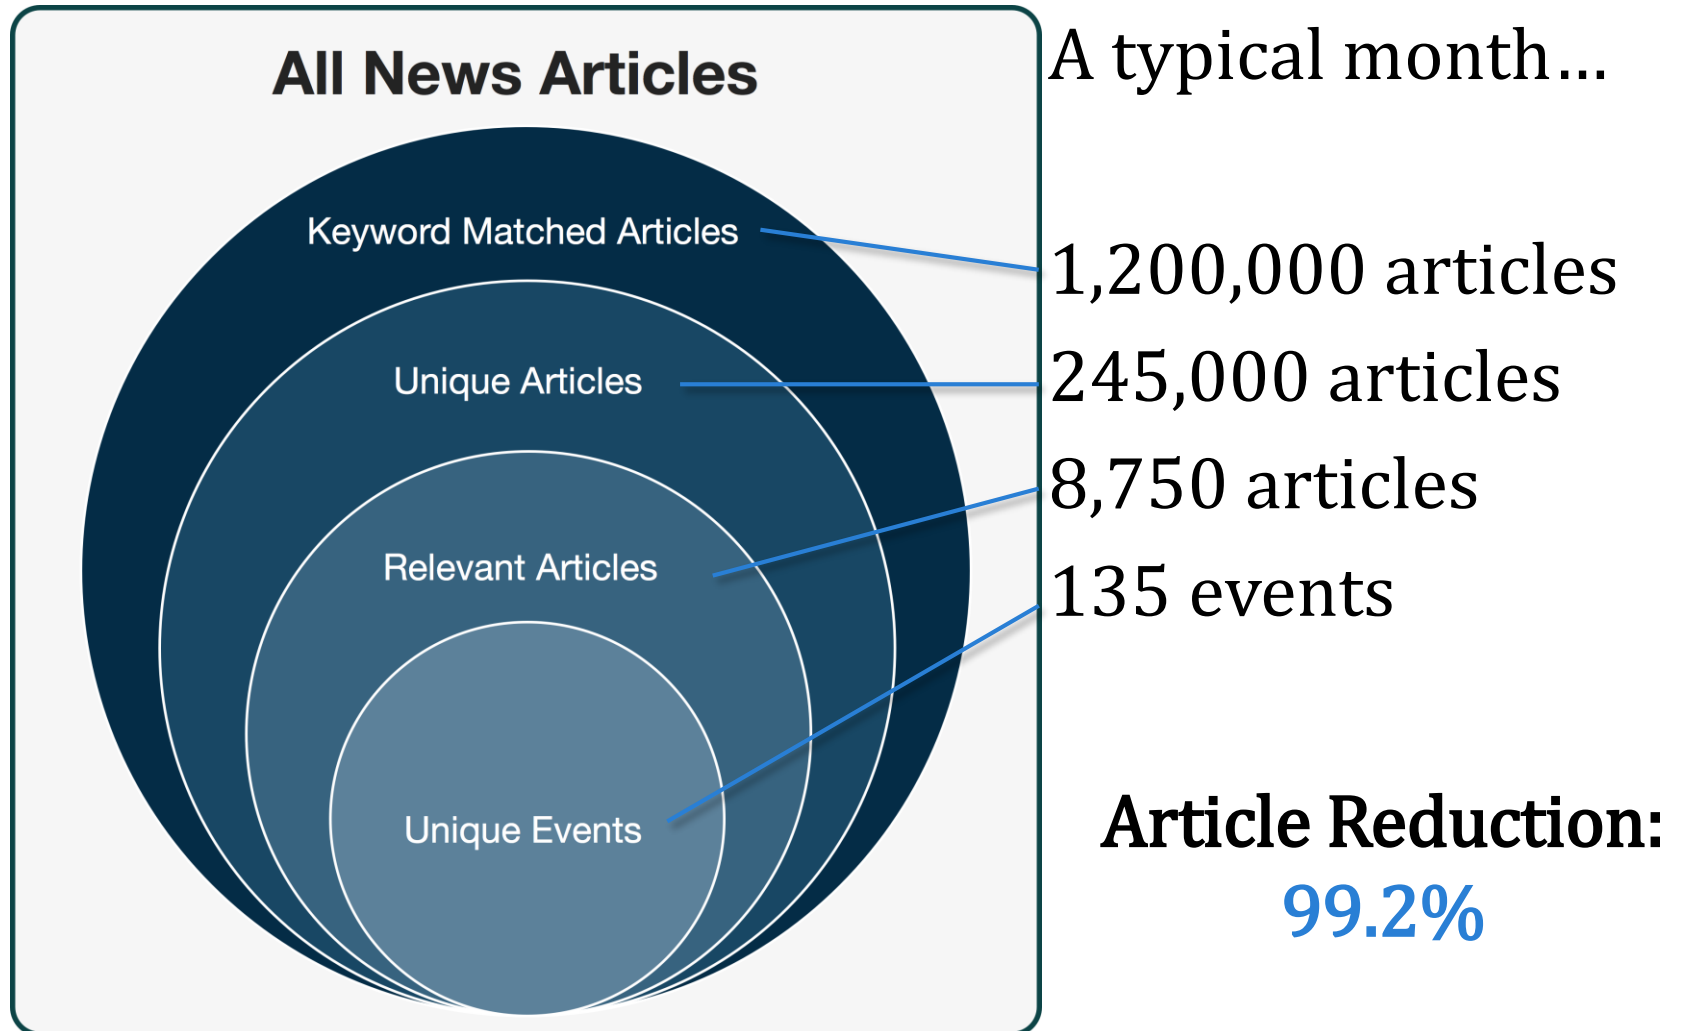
All News Articles

Keyword Matched Articles

Unique Articles

Relevant Articles

Unique Events

A typical month...

1,200,000 articles

245,000 articles

8,750 articles

135 events

Article Reduction:
99.2%